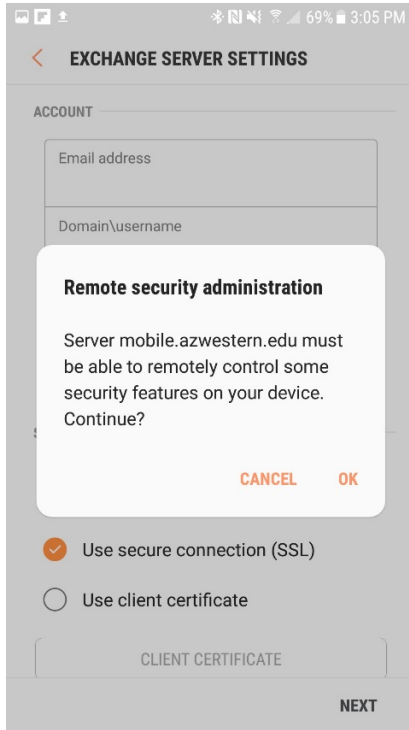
69% 3:05 PM

EXCHANGE SERVER SETTINGS

ACCOUNT

Email address

Domain\username

Remote security administration

Server mobile.azwestern.edu must be able to remotely control some security features on your device. Continue?

CANCEL OK

Use secure connection (SSL)

Use client certificate

CLIENT CERTIFICATE

NEXT